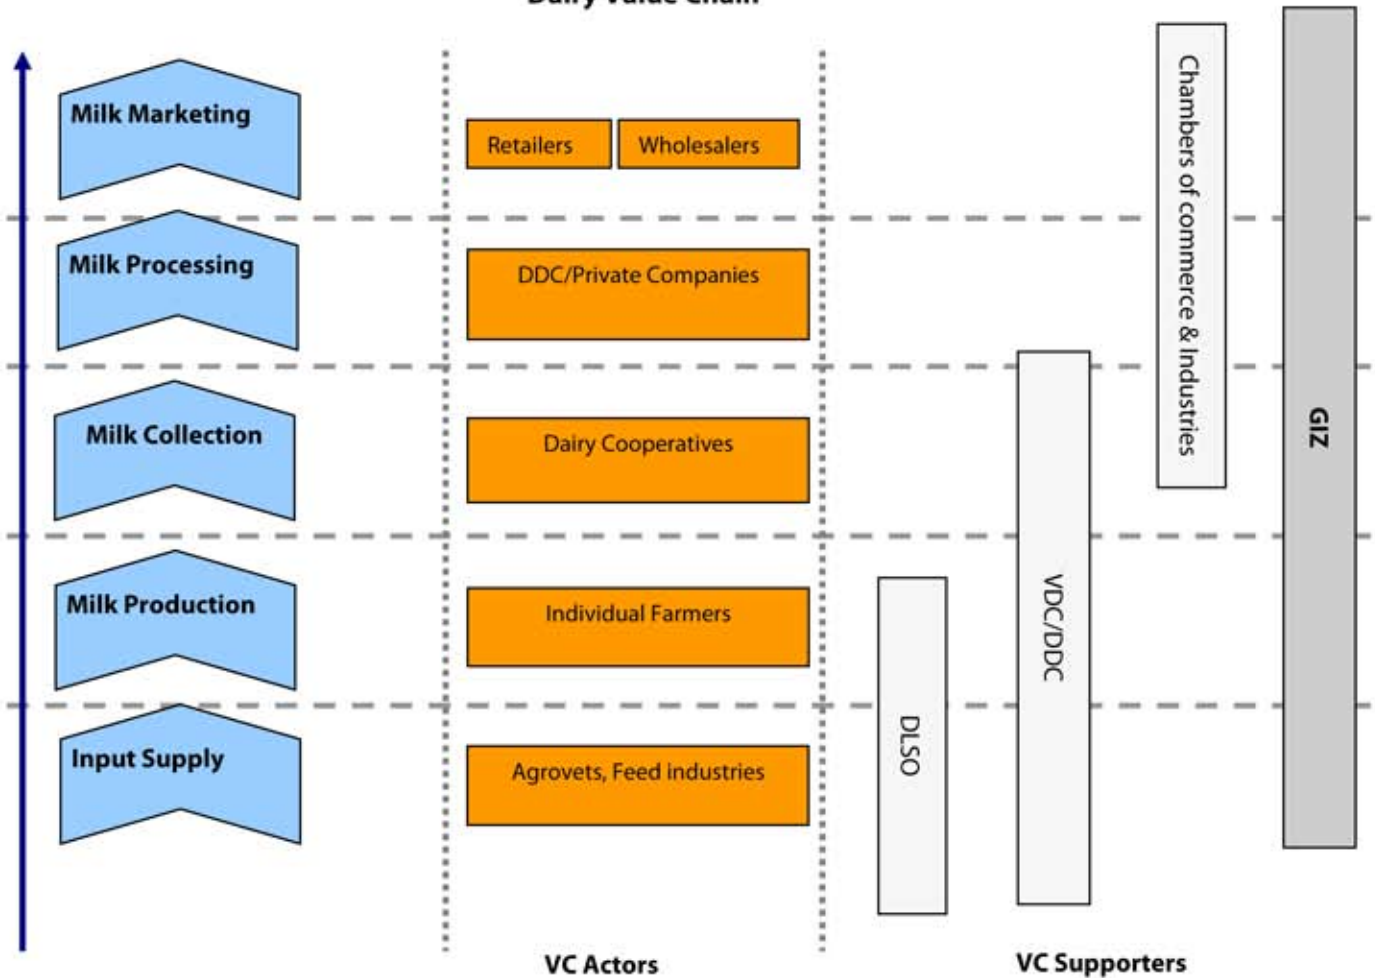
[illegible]

Milk Marketing

Retailers

Wholesalers

Chambers of commerce & Industries

GIZ

Milk Processing

DDC/Private Companies

Milk Collection

Dairy Cooperatives

VDC/DDC

Milk Production

Individual Farmers

DLSO

Input Supply

Agrovets, Feed industries

VC Actors

VC Supporters